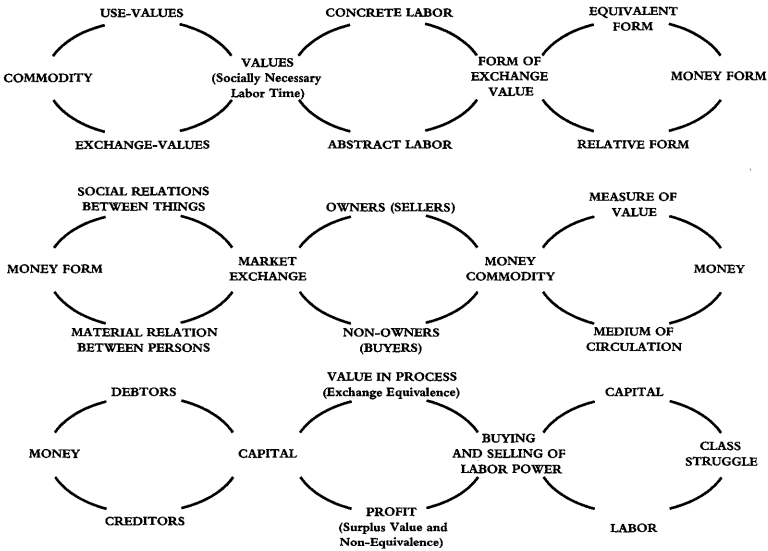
USE-VALUES

CONCRETE LABOR

EQUIVALENT FORM

COMMODITY

VALUES (Socially Necessary Labor Time)

FORM OF EXCHANGE VALUE

MONEY FORM

EXCHANGE-VALUES

ABSTRACT LABOR

RELATIVE FORM

SOCIAL RELATIONS BETWEEN THINGS

OWNERS (SELLERS)

MEASURE OF VALUE

MONEY FORM

MARKET EXCHANGE

MONEY COMMODITY

MONEY

MATERIAL RELATION BETWEEN PERSONS

NON-OWNERS (BUYERS)

MEDIUM OF CIRCULATION

DEBTORS

VALUE IN PROCESS (Exchange Equivalence)

CAPITAL

MONEY

CAPITAL

BUYING AND SELLING OF LABOR POWER

CLASS STRUGGLE

CREDITORS

PROFIT (Surplus Value and Non-Equivalence)

LABOR